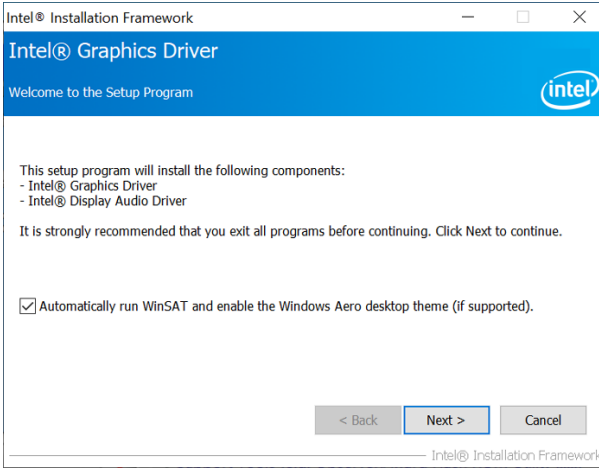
Intel® Installation Framework

Intel® Graphics Driver

Welcome to the Setup Program

intel

This setup program will install the following components:
- Intel® Graphics Driver
- Intel® Display Audio Driver

It is strongly recommended that you exit all programs before continuing. Click Next to continue.

Automatically run WinSAT and enable the Windows Aero desktop theme (if supported).

< Back

Next >

Cancel

Intel® Installation Framework